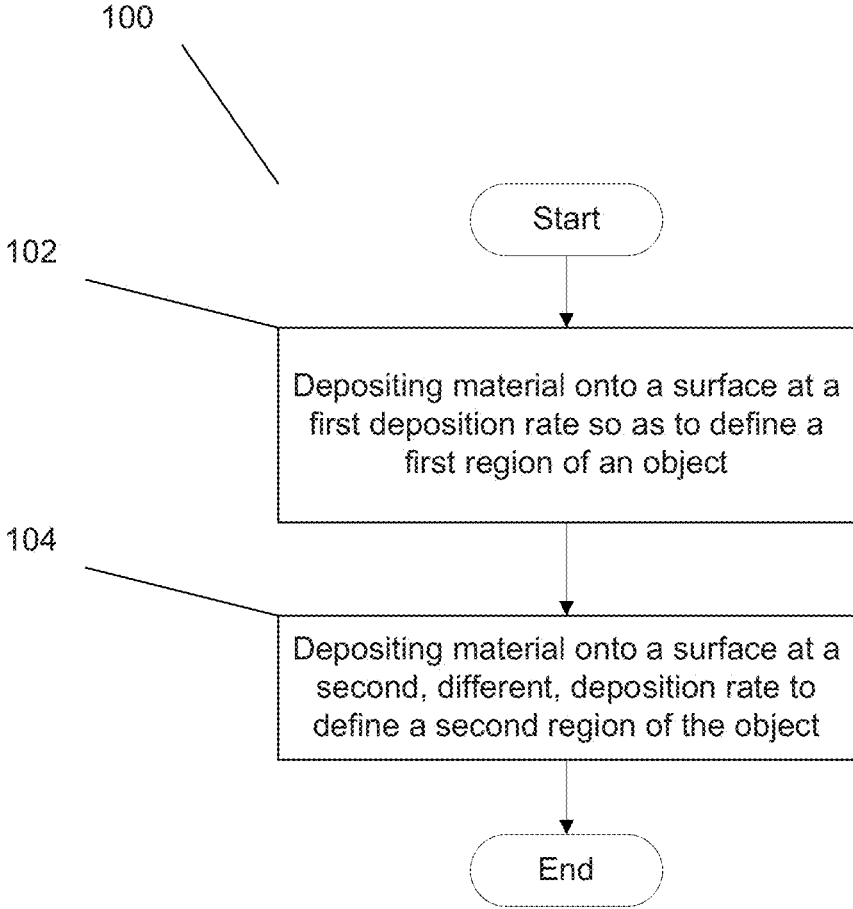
100

Start

102

Depositing material onto a surface at a first deposition rate so as to define a first region of an object

104

Depositing material onto a surface at a second, different, deposition rate to define a second region of the object

End